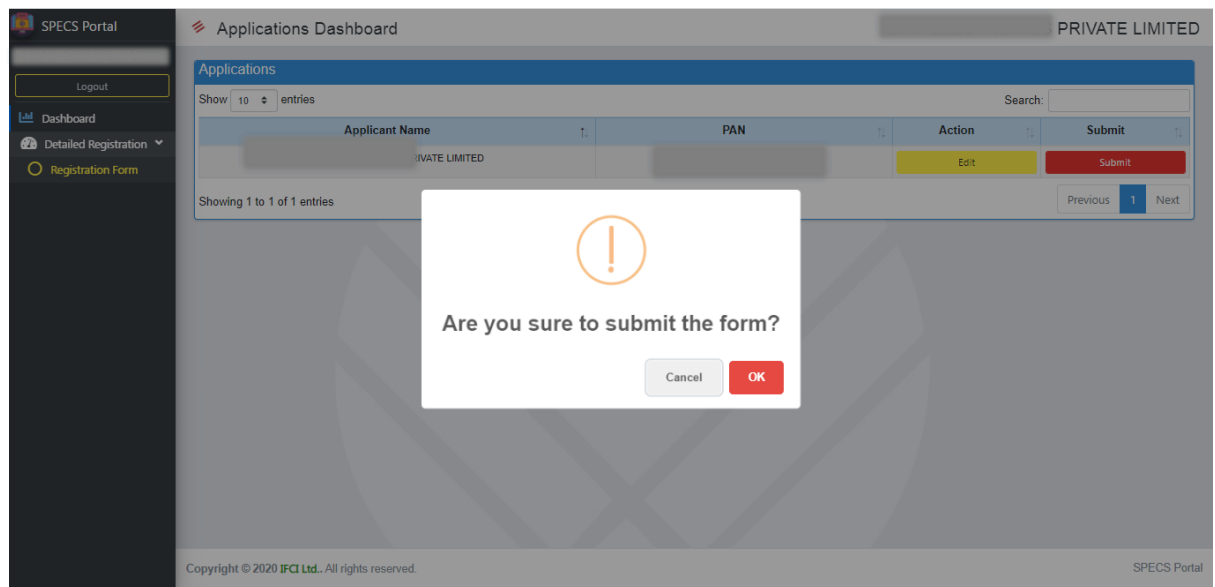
SPECS Portal

Logout

Dashboard

Detailed Registration

Registration Form

Applications Dashboard

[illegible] PRIVATE LIMITED

Applications

Show 10 entries

Search:

| Applicant Name | PAN | Action | Submit |
|---|---|---|---|
| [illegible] RIVATE LIMITED | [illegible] | Edit | Submit |

Showing 1 to 1 of 1 entries

Previous 1 Next

Are you sure to submit the form?

Cancel OK

Copyright © 2020 IFCI Ltd.. All rights reserved.

SPECS Portal